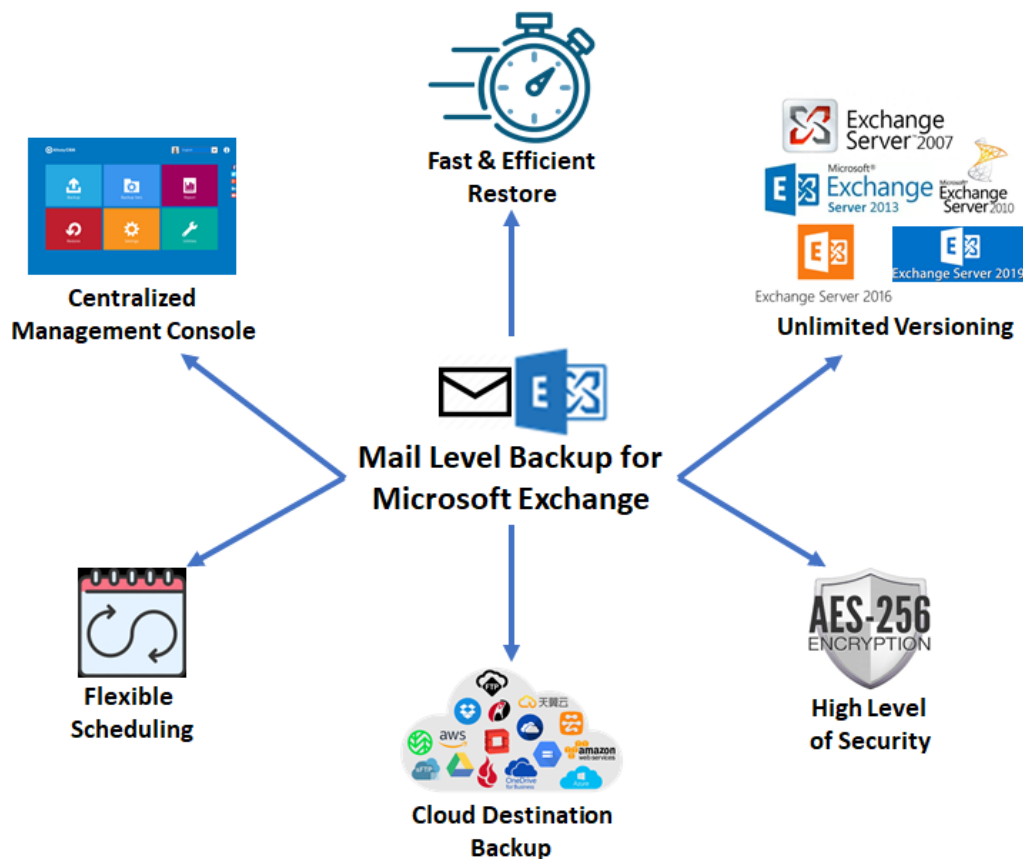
Fast & Efficient Restore

Centralized Management Console

Exchange Server 2007

Microsoft Exchange Server 2013

Microsoft Exchange Server 2010

Exchange Server 2016

Exchange Server 2019

Unlimited Versioning

Mail Level Backup for Microsoft Exchange

Flexible Scheduling

FTP

天翼云

aws

amazon web services

SFTP

OneDrive for Business

Azure

Cloud Destination Backup

AES-256 ENCRYPTION

High Level of Security